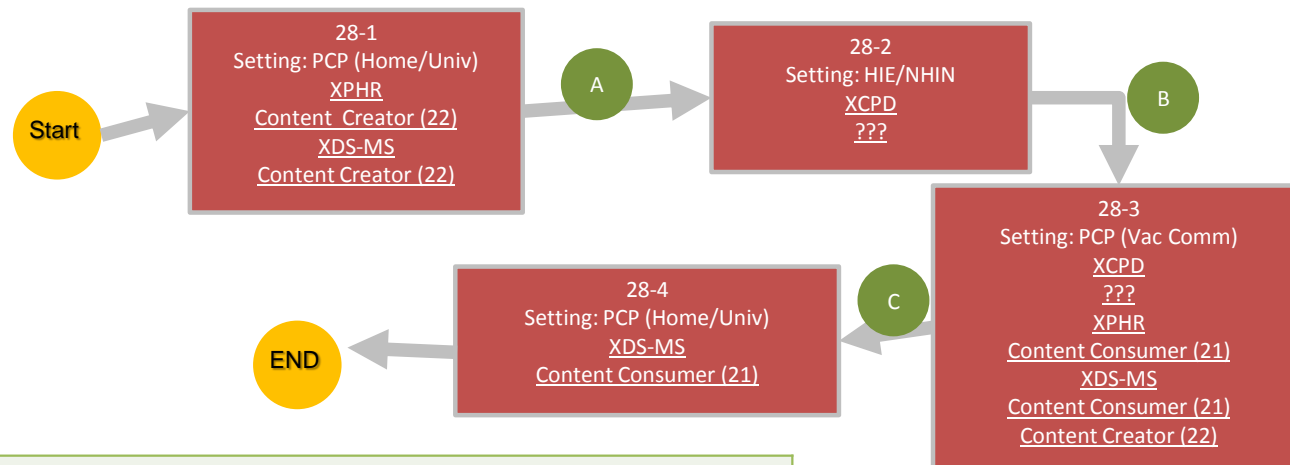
Start

28-1
Setting: PCP (Home/Univ)
XPHR
Content  Creator (22)
XDS-MS
Content Creator (22)

A

28-2
Setting: HIE/NHIN
XCPD
???

B

28-3
Setting: PCP (Vac Comm)
XCPD
???
XPHR
Content Consumer (21)
XDS-MS
Content Consumer (21)
Content Creator (22)

C

28-4
Setting: PCP (Home/Univ)
XDS-MS
Content Consumer (21)

END